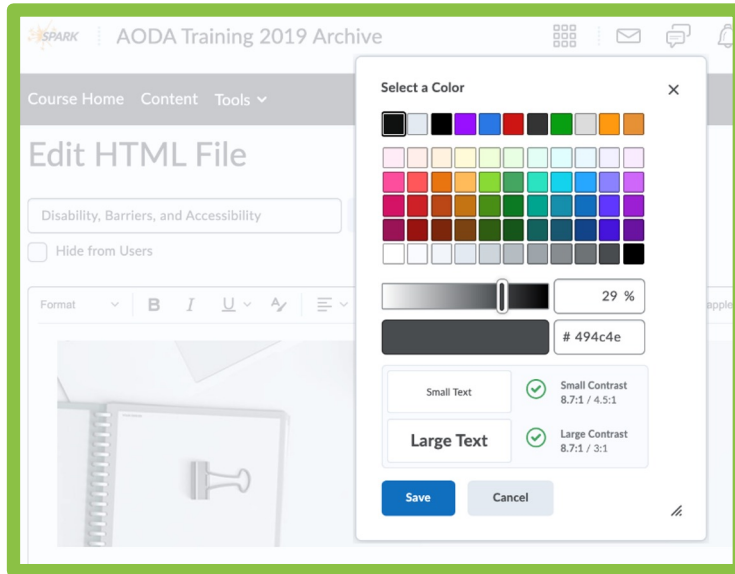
SPARK AODA Training 2019 Archive

Course Home Content Tools

Edit HTML File

Disability, Barriers, and Accessibility

Hide from Users

Format B I U

apple

Select a Color

29 %

# 494c4e

Small Text

Small Contrast
8.7:1 / 4.5:1

Large Text

Large Contrast
8.7:1 / 3:1

Save

Cancel